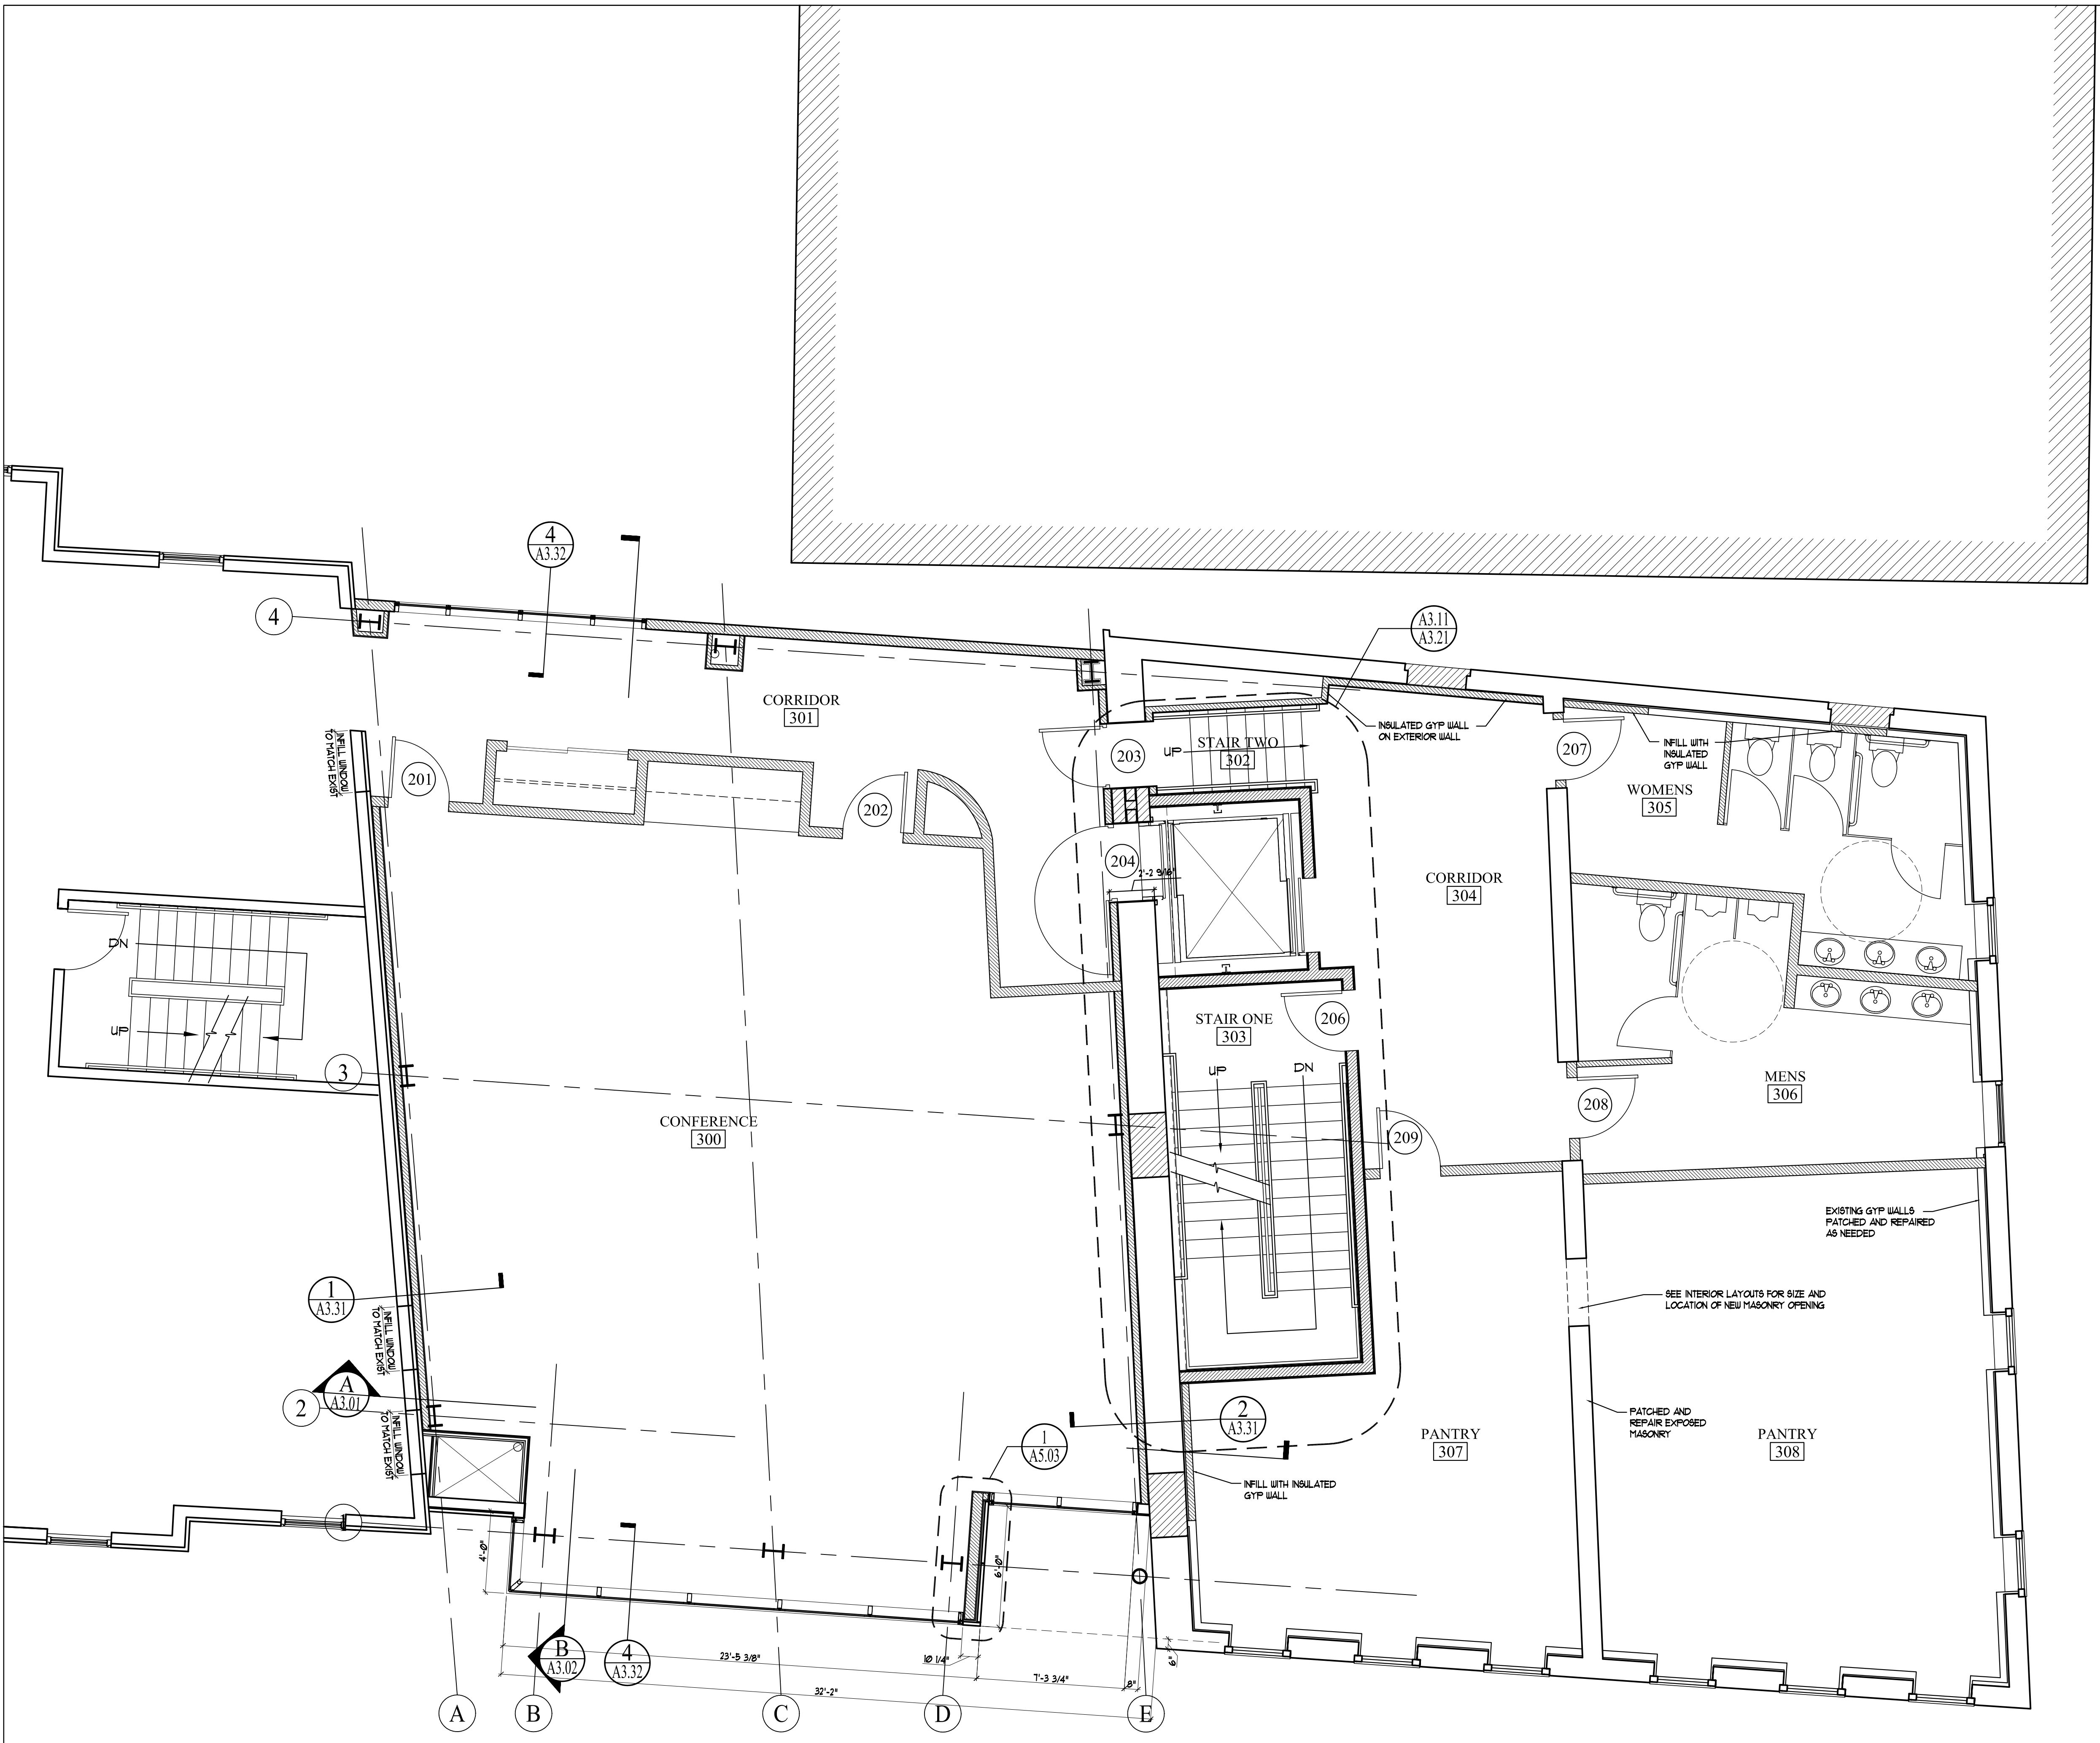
4
A3.32

4

CORRIDOR
301

A3.11
A3.21

INSULATED GYP WALL ON EXTERIOR WALL

INFILL WITH INSULATED GYP WALL

INFILL WINDOW TO MATCH EXIST

201

202

203

UP

STAIR TWO
302

207

WOMENS
305

204

2'-2 9/16"

CORRIDOR
304

DN

UP

STAIR ONE
303

206

3

UP

DN

MENS
306

208

CONFERENCE
300

209

EXISTING GYP WALLS PATCHED AND REPAIRED AS NEEDED

SEE INTERIOR LAYOUTS FOR SIZE AND LOCATION OF NEW MASONRY OPENING

1
A3.31

INFILL WINDOW TO MATCH EXIST

A
A3.01

2

INFILL WINDOW TO MATCH EXIST

1
A5.03

2
A3.31

PATCHED AND REPAIR EXPOSED MASONRY

PANTRY
307

PANTRY
308

INFILL WITH INSULATED GYP WALL

4'-0"

6'-0"

B
A3.02

4
A3.32

23'-5 3/8"

10 1/4"

7'-3 3/4"

8"

6"

32'-2"

A

B

C

D

E